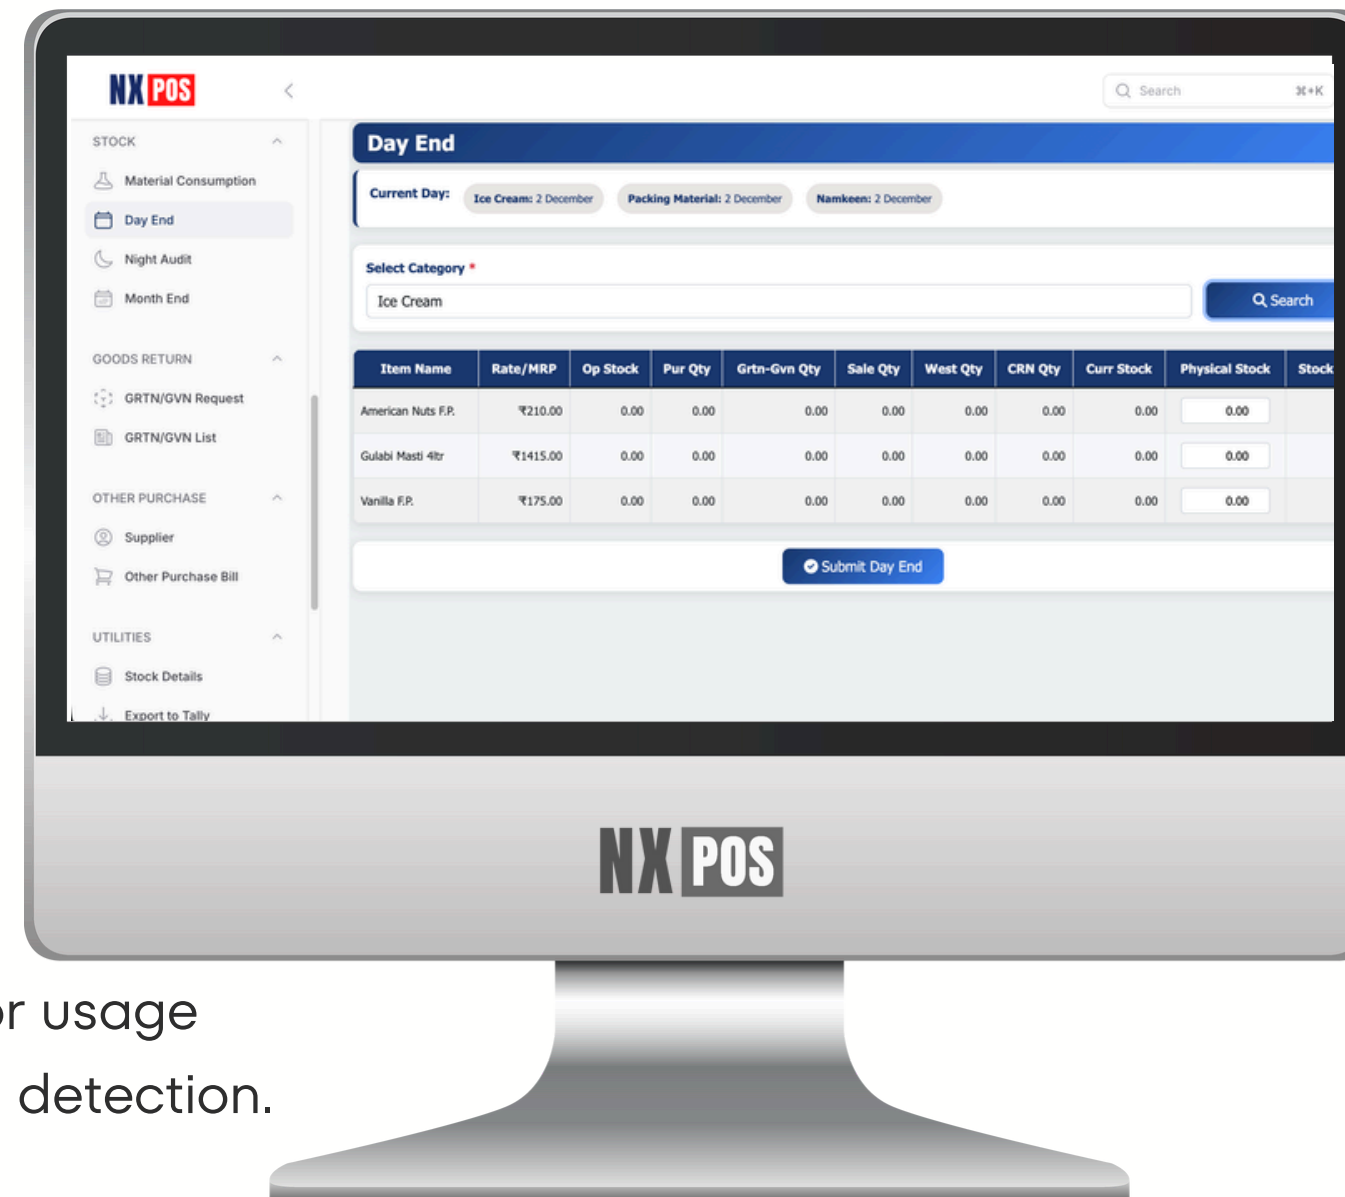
NX POS

Search ⌘+K

STOCK

Material Consumption

Day End

Night Audit

Month End

GOODS RETURN

GRTN/GVN Request

GRTN/GVN List

OTHER PURCHASE

Supplier

Other Purchase Bill

UTILITIES

Stock Details

Export to Tally

Day End

Current Day: Ice Cream: 2 December Packing Material: 2 December Namkeen: 2 December

Select Category *

Ice Cream

Search

| Item Name | Rate/MRP | Op Stock | Pur Qty | Grtn-Gvn Qty | Sale Qty | West Qty | CRN Qty | Curr Stock | Physical Stock | Stock |
|---|---|---|---|---|---|---|---|---|---|---|
| American Nuts F.P. | ₹210.00 | 0.00 | 0.00 | 0.00 | 0.00 | 0.00 | 0.00 | 0.00 | 0.00 | |
| Gulabi Masti 4ltr | ₹1415.00 | 0.00 | 0.00 | 0.00 | 0.00 | 0.00 | 0.00 | 0.00 | 0.00 | |
| Vanilla F.P. | ₹175.00 | 0.00 | 0.00 | 0.00 | 0.00 | 0.00 | 0.00 | 0.00 | 0.00 | |

Submit Day End

NX POS

r usage

detection.